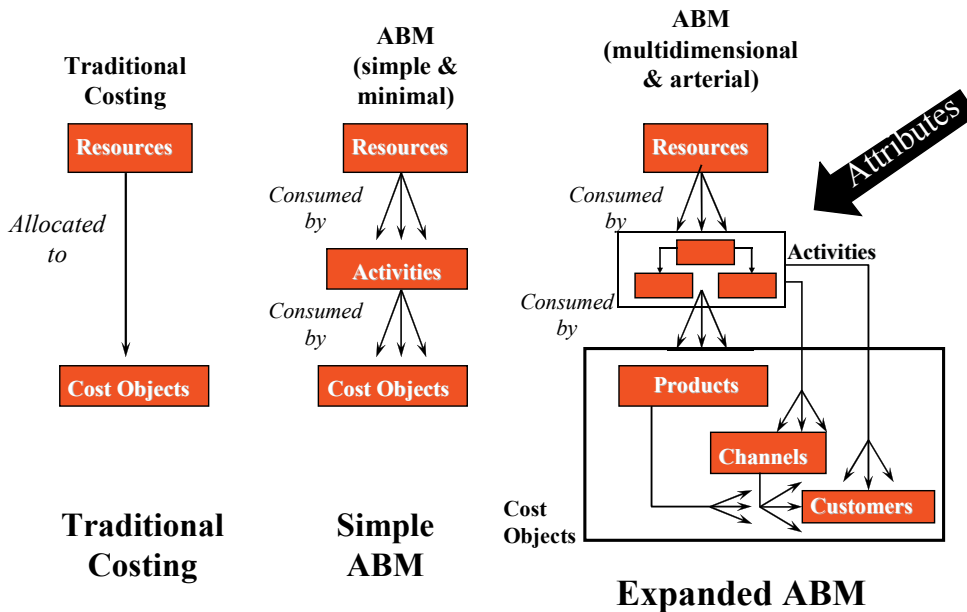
Traditional Costing

Resources

Allocated to

Cost Objects

Traditional Costing

ABM (simple & minimal)

Resources

Consumed by

Activities

Consumed by

Cost Objects

Simple ABM

ABM (multidimensional & arterial)

Attributes

Resources

Consumed by

Activities

Consumed by

Products

Channels

Customers

Cost Objects

Expanded ABM